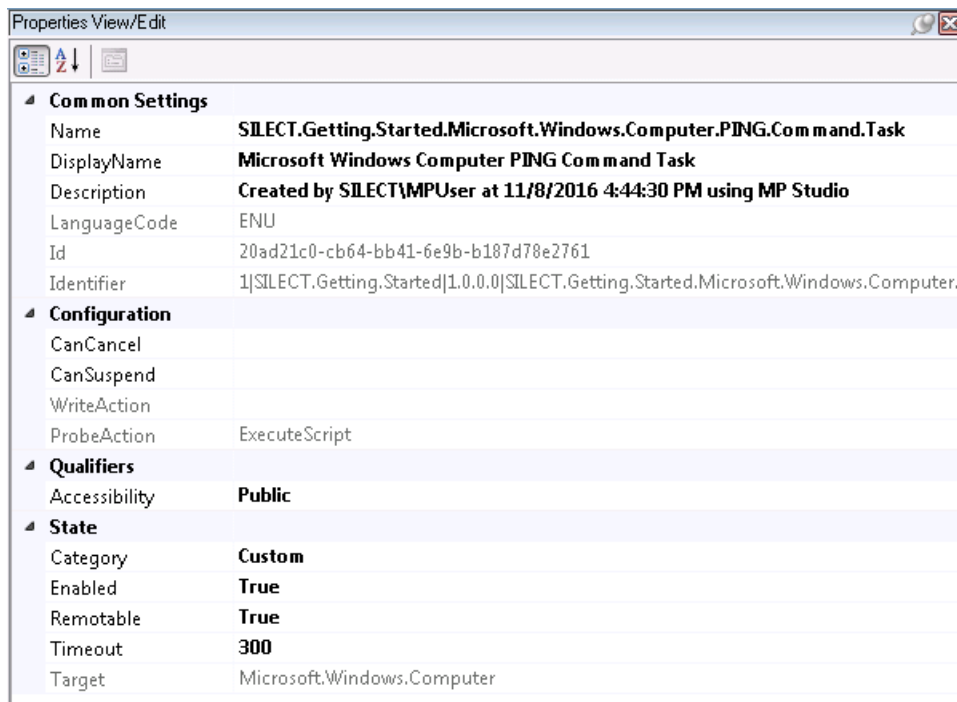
Properties View/Edit

| | |
|---|---|
| **Common Settings** | |
| Name | SILECT.Getting.Started.Microsoft.Windows.Computer.PING.Command.Task |
| DisplayName | Microsoft Windows Computer PING Command Task |
| Description | Created by SILECT\MPUser at 11/8/2016 4:44:30 PM using MP Studio |
| LanguageCode | ENU |
| Id | 20ad21c0-cb64-bb41-6e9b-b187d78e2761 |
| Identifier | 1\|SILECT.Getting.Started\|1.0.0.0\|SILECT.Getting.Started.Microsoft.Windows.Computer. |
| **Configuration** | |
| CanCancel | |
| CanSuspend | |
| WriteAction | |
| ProbeAction | ExecuteScript |
| **Qualifiers** | |
| Accessibility | Public |
| **State** | |
| Category | Custom |
| Enabled | True |
| Remotable | True |
| Timeout | 300 |
| Target | Microsoft.Windows.Computer |